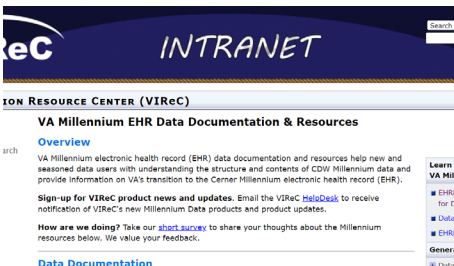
ReC

INTRANET

Search

ION RESOURCE CENTER (VIReC)

arch

VA Millennium EHR Data Documentation & Resources

Overview

VA Millennium electronic health record (EHR) data documentation and resources help new and seasoned data users with understanding the structure and contents of CDW Millennium data and provide information on VA's transition to the Cerner Millennium electronic health record (EHR).

Sign-up for VIReC product news and updates. Email the VIReC HelpDesk to receive notification of VIReC's new Millennium Data products and product updates.

How are we doing? Take our short survey to share your thoughts about the Millennium resources below. We value your feedback.

Data Documentation

Learn
VA Mill

EHR
for D

Data

EHR

Genera

Da